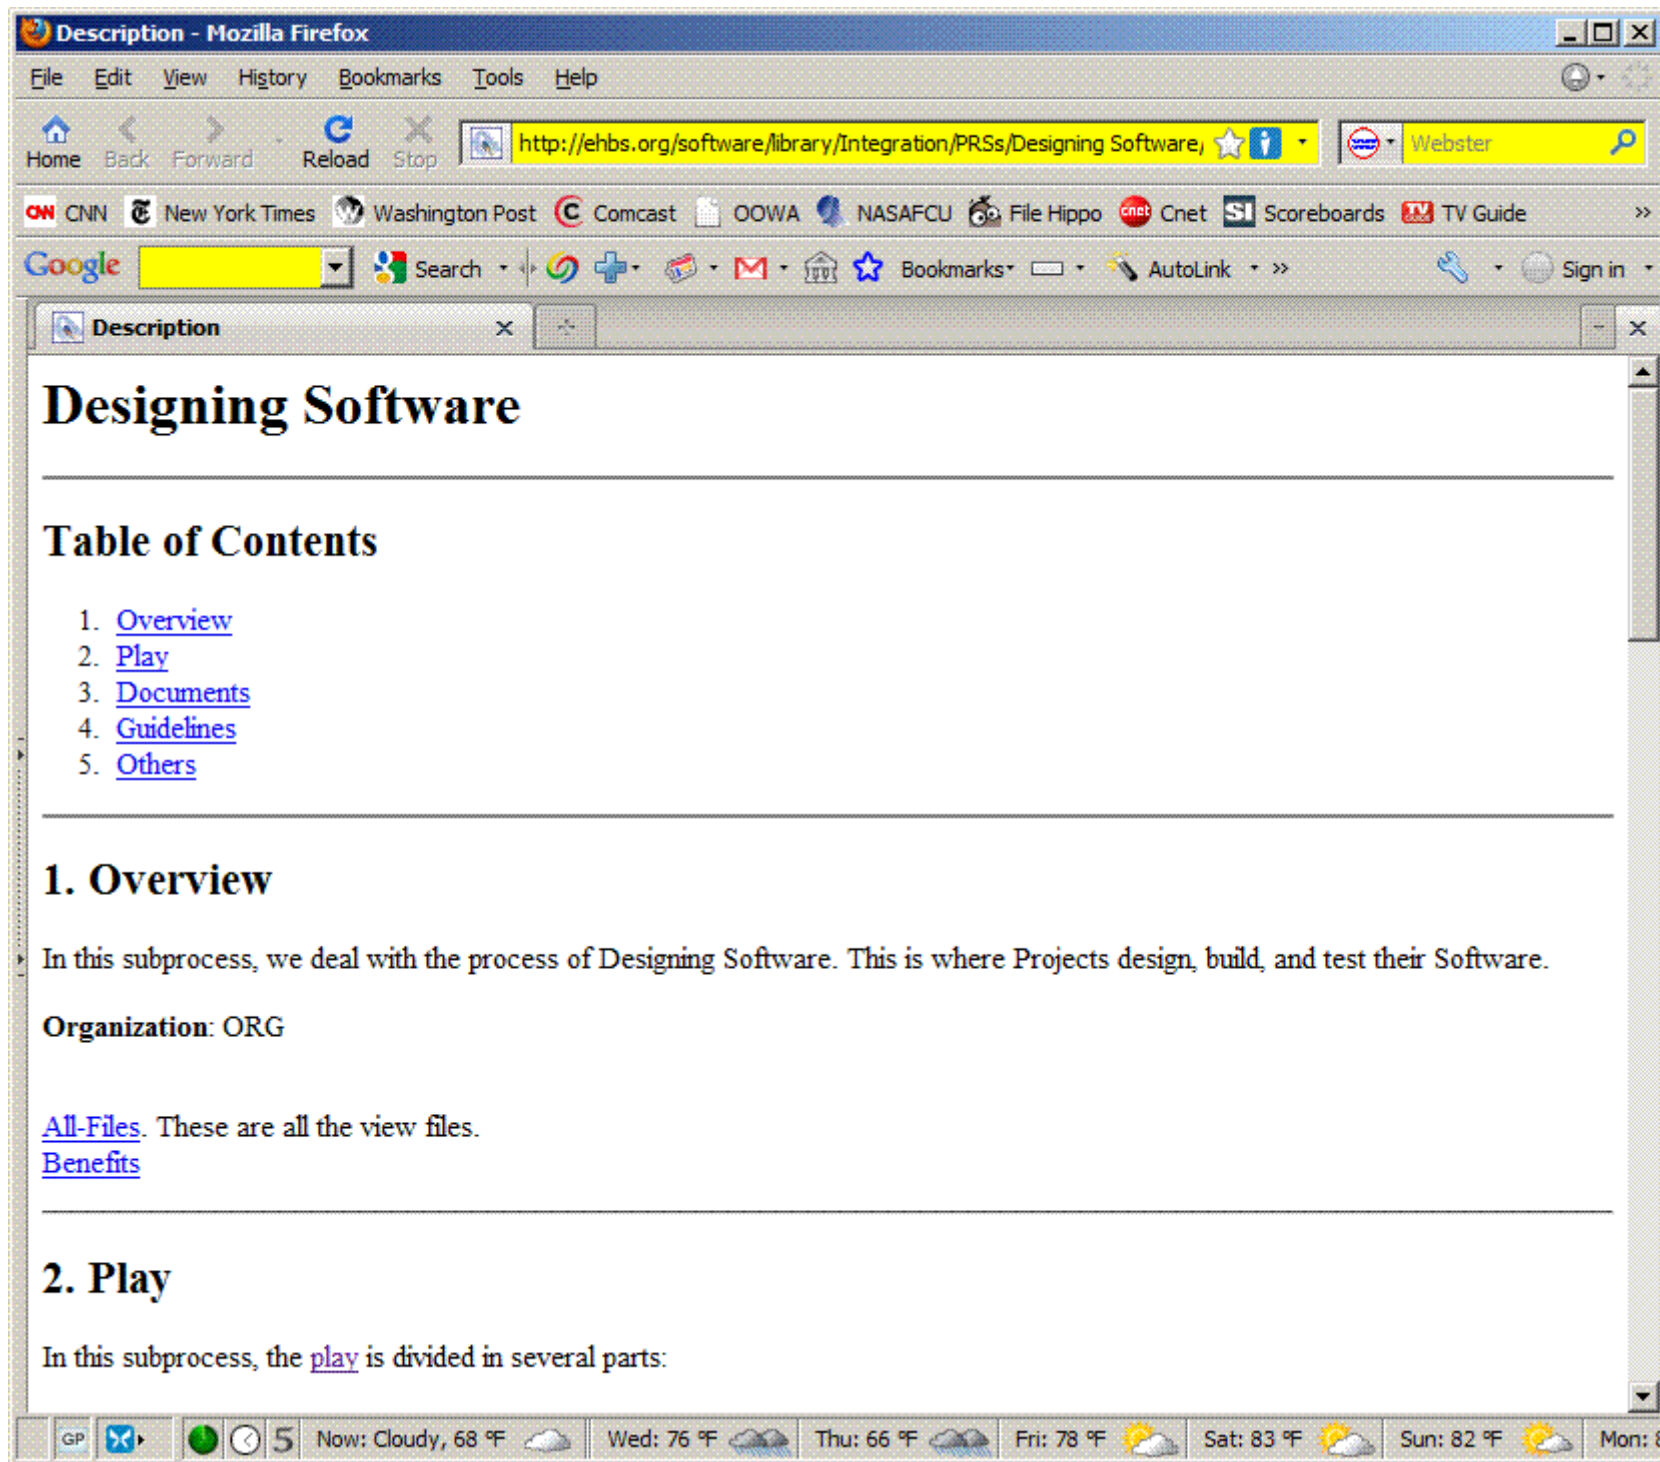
Description - Mozilla Firefox

File Edit View History Bookmarks Tools Help

Home Back Forward Reload Stop http://ehbs.org/software/library/Integration/PRSs/Designing Software/ Webster

CNN New York Times Washington Post Comcast OOWA NASAFCU File Hippo Cnet Scoreboards TV Guide »

Google Search AutoLink » Bookmarks Sign in

Description

# Designing Software

## Table of Contents

1. Overview
2. Play
3. Documents
4. Guidelines
5. Others

## 1. Overview

In this subprocess, we deal with the process of Designing Software. This is where Projects design, build, and test their Software.

**Organization**: ORG

All-Files. These are all the view files.
Benefits

## 2. Play

In this subprocess, the play is divided in several parts:

GP 5 Now: Cloudy, 68 °F Wed: 76 °F Thu: 66 °F Fri: 78 °F Sat: 83 °F Sun: 82 °F Mon: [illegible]